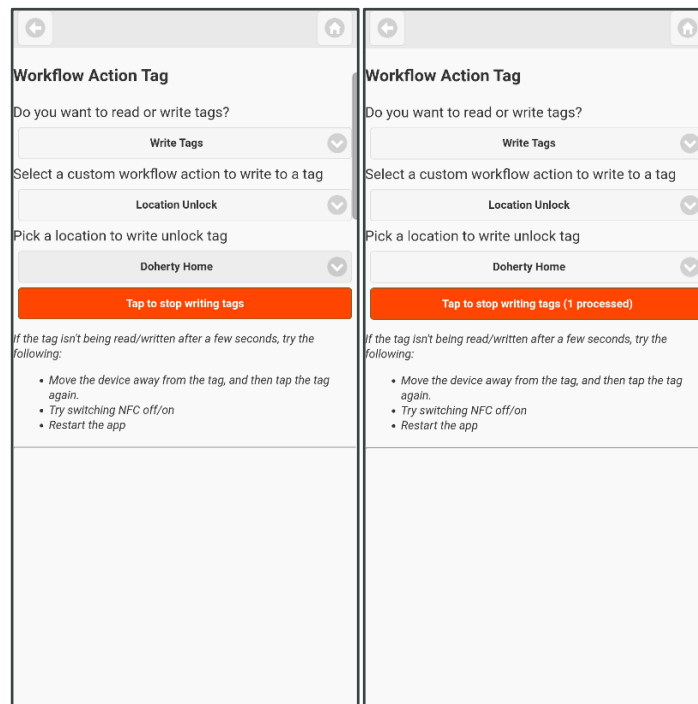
Workflow Action Tag

Do you want to read or write tags?

Write Tags

Select a custom workflow action to write to a tag

Location Unlock

Pick a location to write unlock tag

Doherty Home

Tap to stop writing tags

If the tag isn't being read/written after a few seconds, try the following:

- Move the device away from the tag, and then tap the tag again.
- Try switching NFC off/on
- Restart the app

Workflow Action Tag

Do you want to read or write tags?

Write Tags

Select a custom workflow action to write to a tag

Location Unlock

Pick a location to write unlock tag

Doherty Home

Tap to stop writing tags (1 processed)

If the tag isn't being read/written after a few seconds, try the following:

- Move the device away from the tag, and then tap the tag again.
- Try switching NFC off/on
- Restart the app